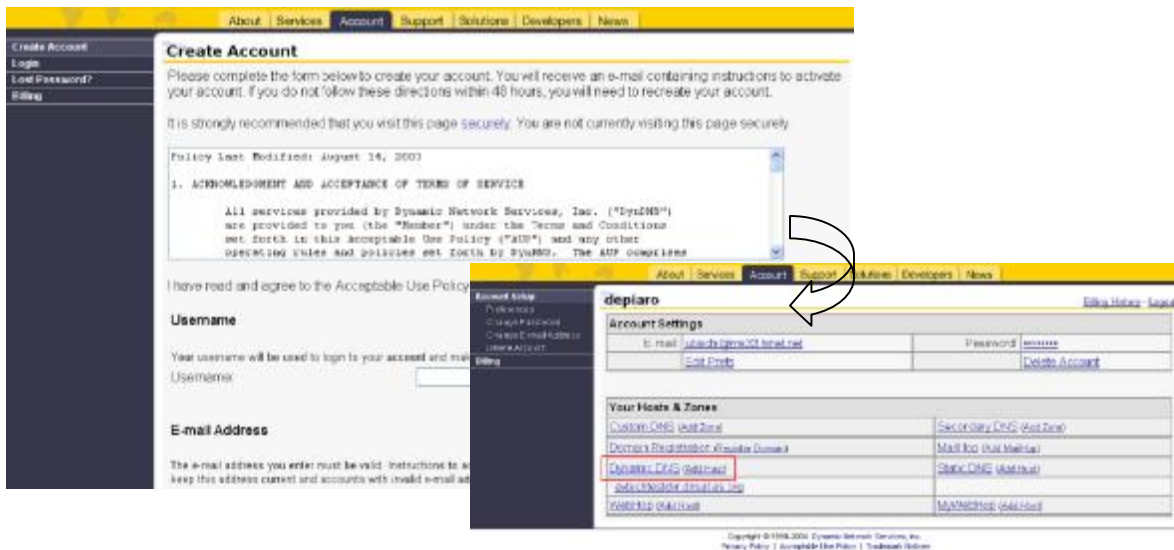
About | Services | Account | Support | Solutions | Developers | News

Create Account
Login
Lost Password?
Billing

Create Account

Please complete the form below to create your account. You will receive an e-mail containing instructions to activate your account. If you do not follow these directions within 48 hours, you will need to recreate your account.

It is strongly recommended that you visit this page securely. You are not currently visiting this page securely.

Policy Last Modified: August 14, 2003

1. ACKNOWLEDGMENT AND ACCEPTANCE OF TERMS OF SERVICE

All services provided by Dynamic Network Services, Inc. ("DynDNS") are provided to you (the "Member") under the Terms and Conditions set forth in this Acceptable Use Policy ("AUP") and any other operating rules and policies set forth by DynDNS. The AUP comprises

I have read and agree to the Acceptable Use Policy

Username

Your username will be used to login to your account and mai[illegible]
Username:

E-mail Address

The e-mail address you enter must be valid. Instructions to ac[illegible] keep this address current and accounts with invalid e-mail ad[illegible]

About | Services | Account | Support | Solutions | Developers | News

Account Setup
Preferences
Change Password
Change E-mail Address
Delete Account
Billing

depiaro

Billing History · Logout

Account Settings

| E-mail | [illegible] | Password | ******** |
|---|---|---|---|
| | Edit Prefs | | Delete Account |

Your Hosts & Zones

| Custom DNS (Add Zone) | Secondary DNS (Add Zone) |
|---|---|
| Domain Registration (Register Domain) | MailHop (Add MailHop) |
| Dynamic DNS (Add Host) | Static DNS (Add Host) |
| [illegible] | |
| WebHop (Add Host) | MyWebHop (Add Host) |

Copyright © 1998-2004 Dynamic Network Services, Inc.
Privacy Policy | Acceptable Use Policy | Trademark Notices